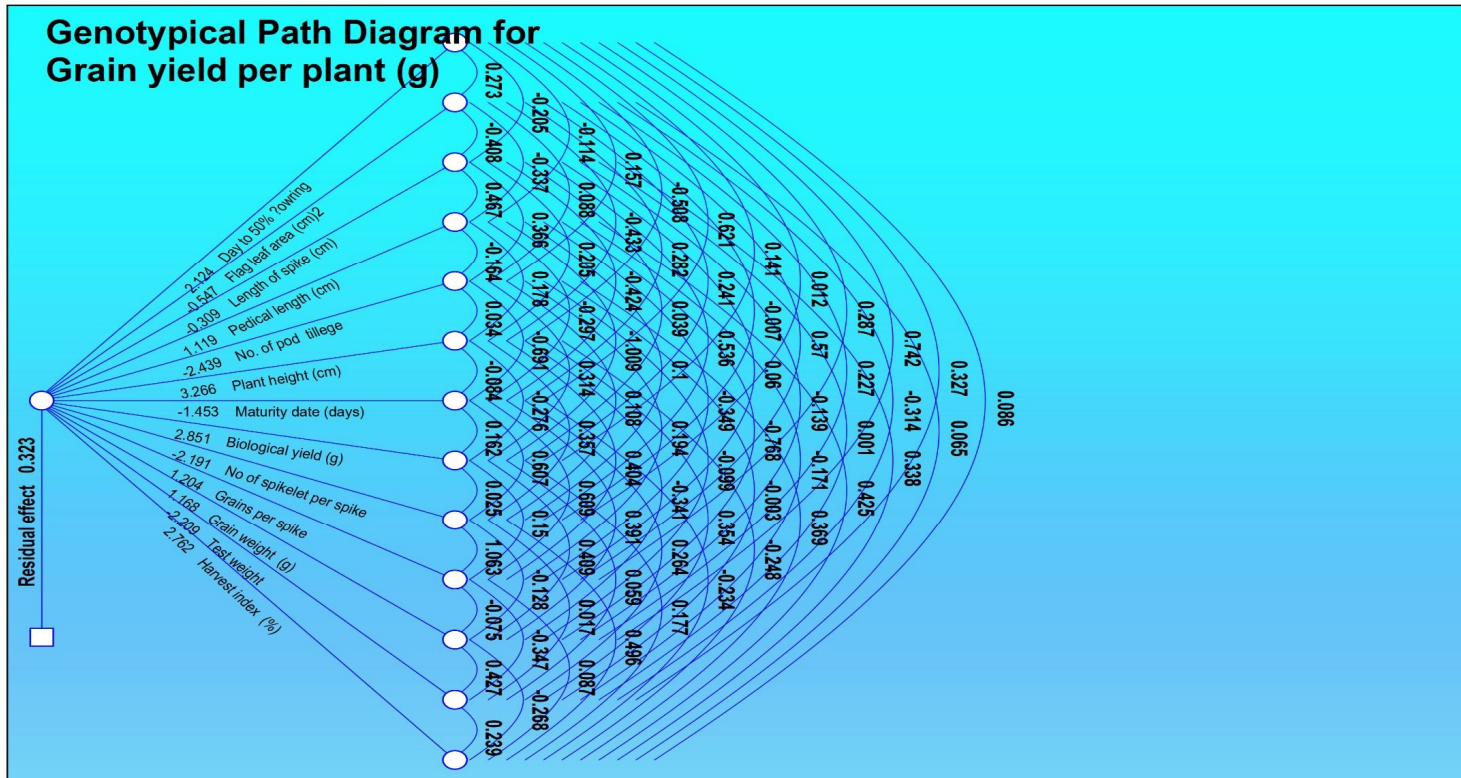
Genotypical Path Diagram for Grain yield per plant (g)

2.124 Day to 50% flowring
-0.547 Flag leaf area (cm)2
-0.309 Length of spike (cm)
1.119 Pedical length (cm)
-2.439 No. of pod tillege
3.266 Plant height (cm)
-1.453 Maturity date (days)
2.851 Biological yield (g)
-2.191 No of spikelet per spike
1.204 Grains per spike
1.168 Grain weight (g)
-2.209 Test weight
2.762 Harvest index (%)

Residual effect 0.323

0.273 -0.408 0.467 -0.164 0.034 -0.084 0.162 0.025 1.063 -0.075 0.427 0.239
-0.205 -0.337 0.366 0.178 -0.691 -0.276 0.607 0.15 -0.128 -0.347 -0.268
-0.114 0.088 0.205 -0.297 0.314 0.357 0.609 0.409 0.017 0.087
0.157 -0.433 -0.424 -1.009 0.108 0.404 0.391 0.059 0.496
-0.508 0.282 0.039 0.1 0.194 -0.341 0.264 0.177
0.621 0.241 0.536 -0.349 -0.099 0.354 -0.234
0.141 -0.007 0.06 -0.768 -0.003 -0.248
0.012 0.57 -0.139 -0.171 0.369
0.287 0.227 0.001 0.425
0.742 -0.314 0.338
0.327 0.065
0.086